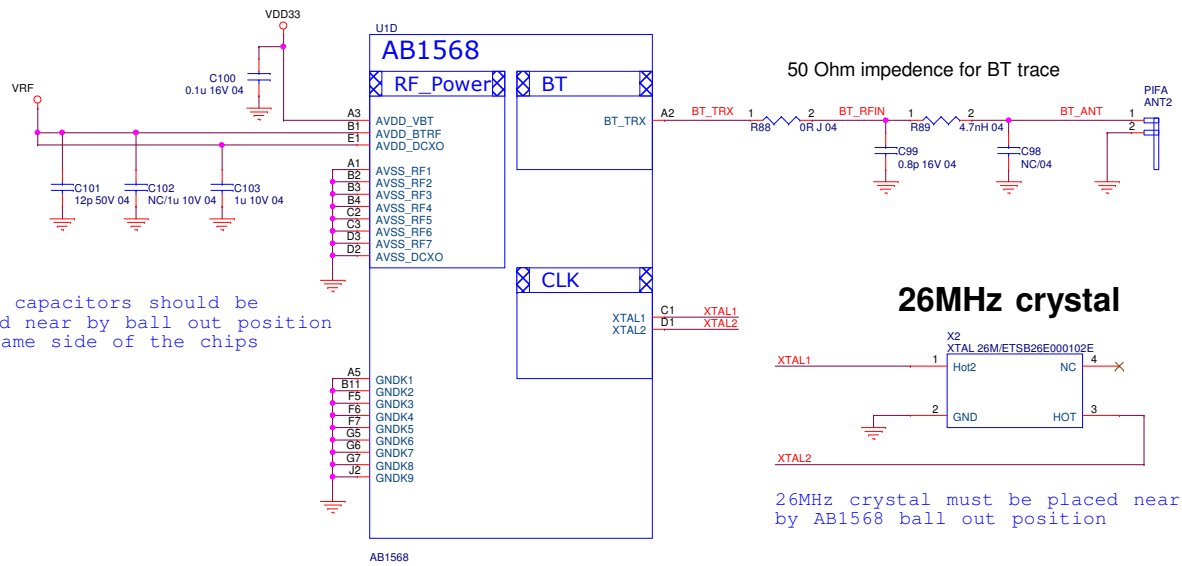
VDD33

U1D

AB1568

VRF

C100
0.1u 16V 04

RF_Power

BT

50 Ohm impedence for BT trace

PIFA
ANT2

A3 AVDD_VBT
B1 AVDD_BTRF
E1 AVDD_DCXO

BT_TRX A2 BT_TRX 1 R88 2 0R J 04 BT_RFIN 1 R89 2 4.7nH 04 BT_ANT 1 2

C101
12p 50V 04

C102
NC/1u 10V 04

C103
1u 10V 04

C99
0.8p 16V 04

C98
NC/04

A1
B2 AVSS_RF1
B3 AVSS_RF2
B4 AVSS_RF3
C2 AVSS_RF4
C3 AVSS_RF5
D3 AVSS_RF6
D2 AVSS_RF7
AVSS_DCXO

CLK

capacitors should be
d near by ball out position
ame side of the chips

26MHz crystal

XTAL1 C1 XTAL1
XTAL2 D1 XTAL2

X2
XTAL 26M/ETSB26E000102E

XTAL1 1 Hot2 NC 4

2 GND HOT 3

XTAL2

A5
B11 GNDK1
F5 GNDK2
F6 GNDK3
F7 GNDK4
G5 GNDK5
G6 GNDK6
G7 GNDK7
J2 GNDK8
GNDK9

26MHz crystal must be placed near
by AB1568 ball out position

AB1568